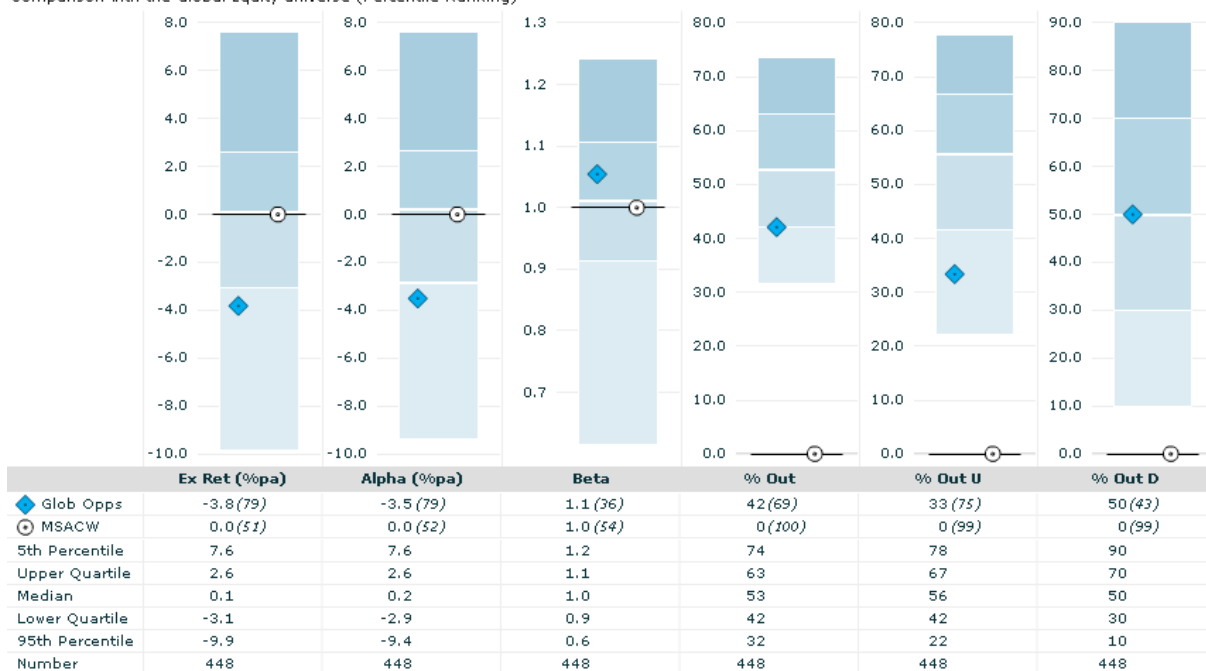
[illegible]

8.0
6.0
4.0
2.0
0.0
-2.0
-4.0
-6.0
-8.0
-10.0

8.0
6.0
4.0
2.0
0.0
-2.0
-4.0
-6.0
-8.0
-10.0

1.3
1.2
1.1
1.0
0.9
0.8
0.7

80.0
70.0
60.0
50.0
40.0
30.0
20.0
10.0
0.0

80.0
70.0
60.0
50.0
40.0
30.0
20.0
10.0
0.0

90.0
80.0
70.0
60.0
50.0
40.0
30.0
20.0
10.0
0.0

| | Ex Ret (%pa) | Alpha (%pa) | Beta | % Out | % Out U | % Out D |
|---|---|---|---|---|---|---|
| Glob Opps | -3.8 *(79)* | -3.5 *(79)* | 1.1 *(36)* | 42 *(69)* | 33 *(75)* | 50 *(43)* |
| MSACW | 0.0 *(51)* | 0.0 *(52)* | 1.0 *(54)* | 0 *(100)* | 0 *(99)* | 0 *(99)* |
| 5th Percentile | 7.6 | 7.6 | 1.2 | 74 | 78 | 90 |
| Upper Quartile | 2.6 | 2.6 | 1.1 | 63 | 67 | 70 |
| Median | 0.1 | 0.2 | 1.0 | 53 | 56 | 50 |
| Lower Quartile | -3.1 | -2.9 | 0.9 | 42 | 42 | 30 |
| 95th Percentile | -9.9 | -9.4 | 0.6 | 32 | 22 | 10 |
| Number | 448 | 448 | 448 | 448 | 448 | 448 |